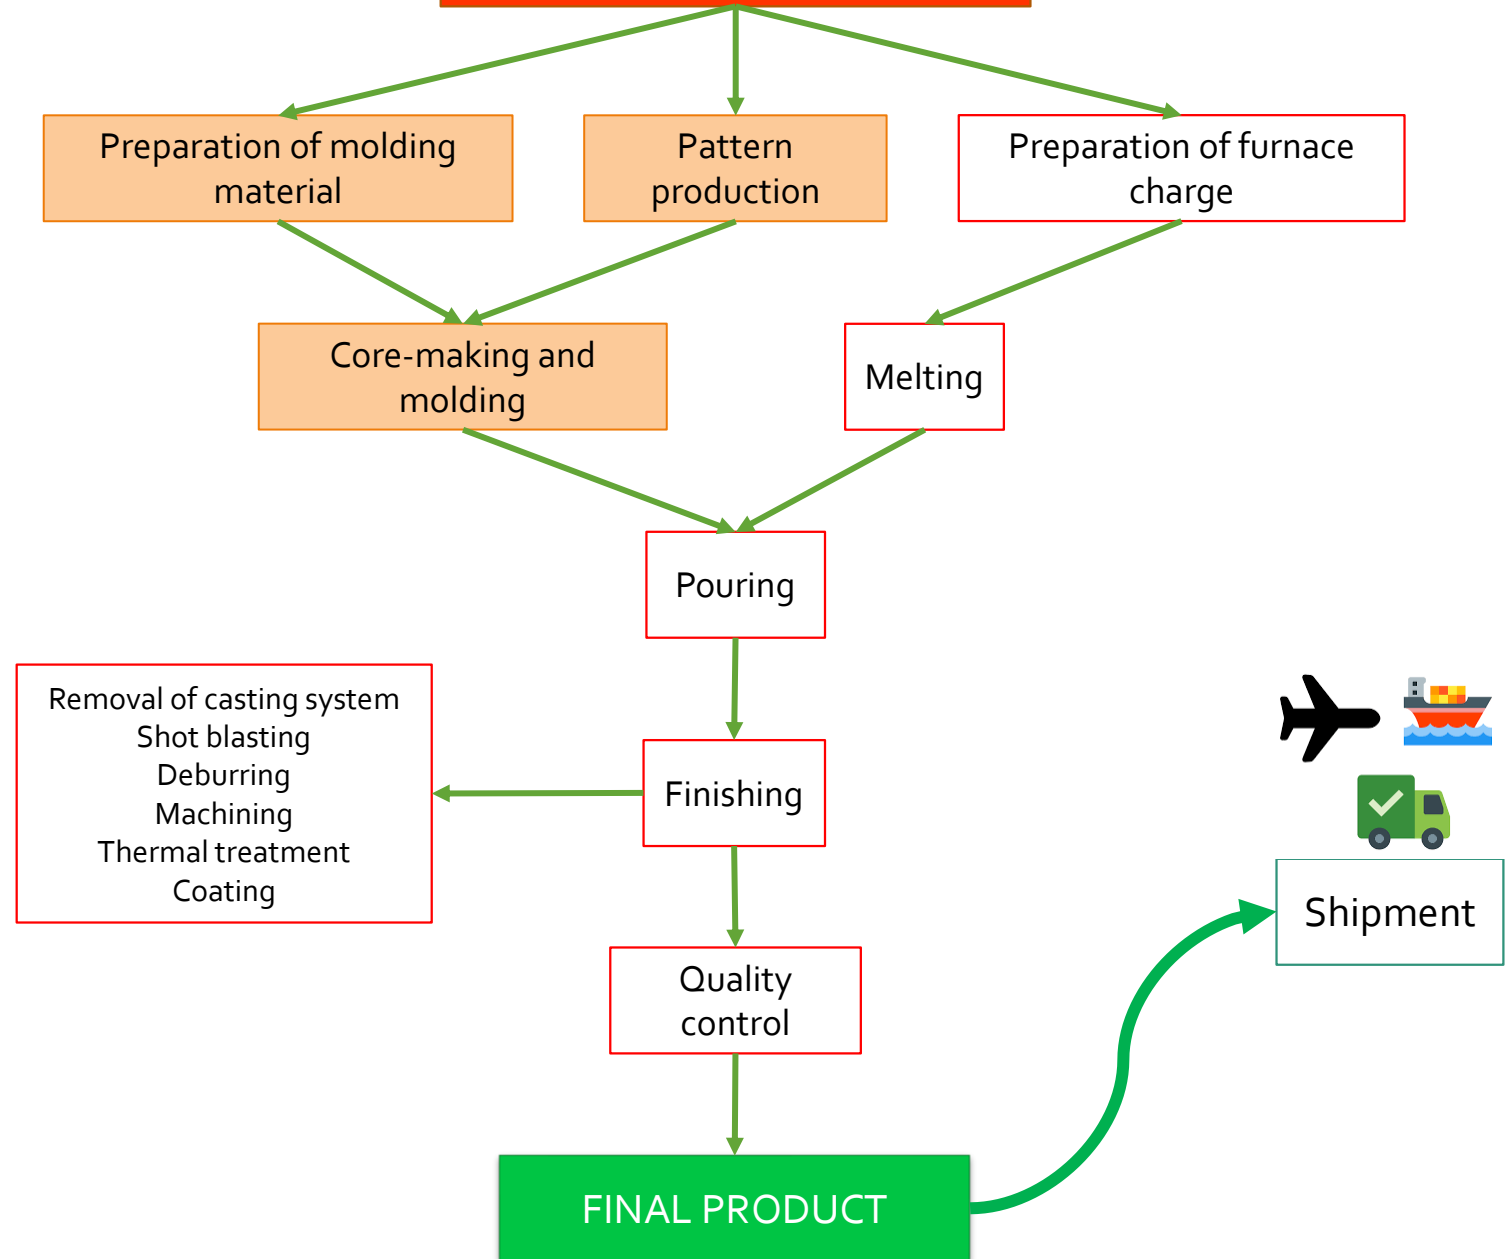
Preparation of molding material

Pattern production

Preparation of furnace charge

Core-making and molding

Melting

Pouring

Removal of casting system
Shot blasting
Deburring
Machining
Thermal treatment
Coating

Finishing

Quality control

FINAL PRODUCT

Shipment